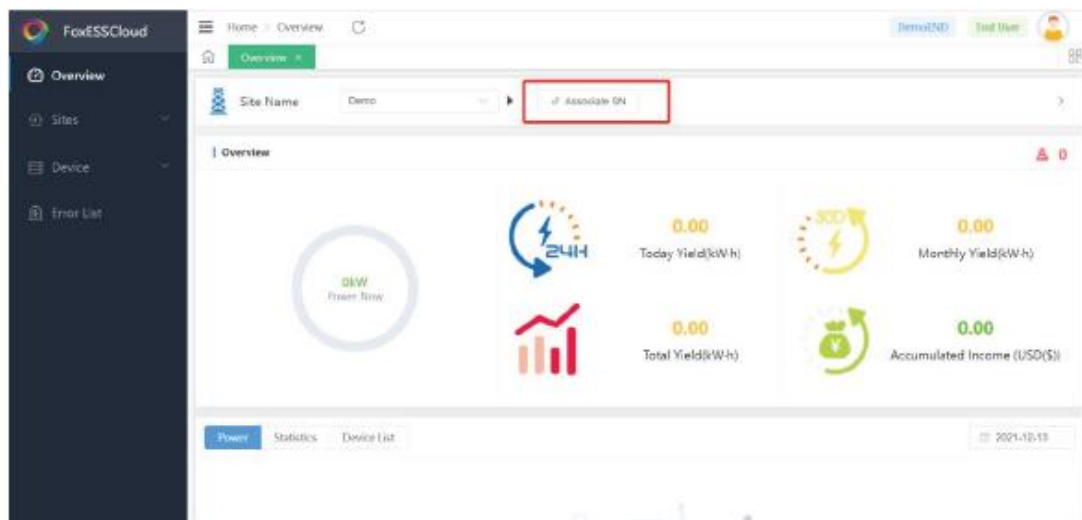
FoxESSCloud

Overview

Sites

Device

Error List

Home > Overview

DemoEND

End User

Overview ×

Site Name

Demo

Associate SN

Overview

0

0kW
Power Now

24H

0.00
Today Yield(kW·h)

30D

0.00
Monthly Yield(kW·h)

0.00
Total Yield(kW·h)

0.00
Accumulated Income (USD($))

Power

Statistics

Device List

2021-12-13